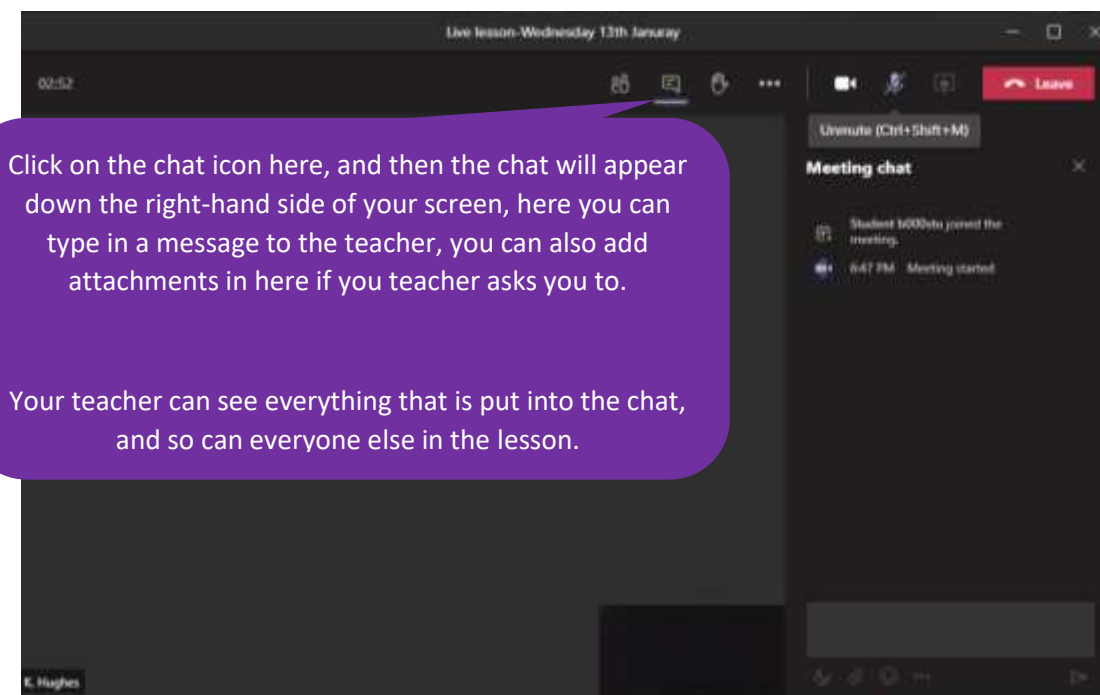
Live lesson-Wednesday 13th Januray

02:52

Leave

Unmute (Ctrl+Shift+M)

Click on the chat icon here, and then the chat will appear down the right-hand side of your screen, here you can type in a message to the teacher, you can also add attachments in here if you teacher asks you to.

Your teacher can see everything that is put into the chat, and so can everyone else in the lesson.

Meeting chat

Student b000stu joined the meeting.

6:47 PM Meeting started

K. Hughes